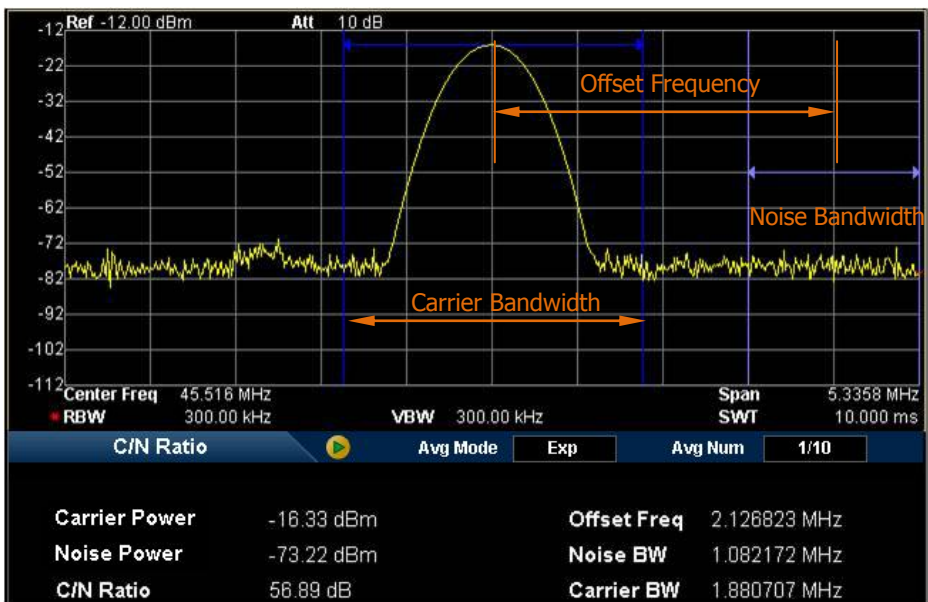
Ref -12.00 dBm Att 10 dB

-12
-22
-32
-42
-52
-62
-72
-82
-92
-102
-112

Offset Frequency

Noise Bandwidth

Carrier Bandwidth

Center Freq 45.516 MHz
Span 5.3358 MHz
RBW 300.00 kHz
VBW 300.00 kHz
SWT 10.000 ms

C/N Ratio
Avg Mode Exp
Avg Num 1/10

| | | | |
|---|---|---|---|
| Carrier Power | -16.33 dBm | Offset Freq | 2.126823 MHz |
| Noise Power | -73.22 dBm | Noise BW | 1.082172 MHz |
| C/N Ratio | 56.89 dB | Carrier BW | 1.880707 MHz |